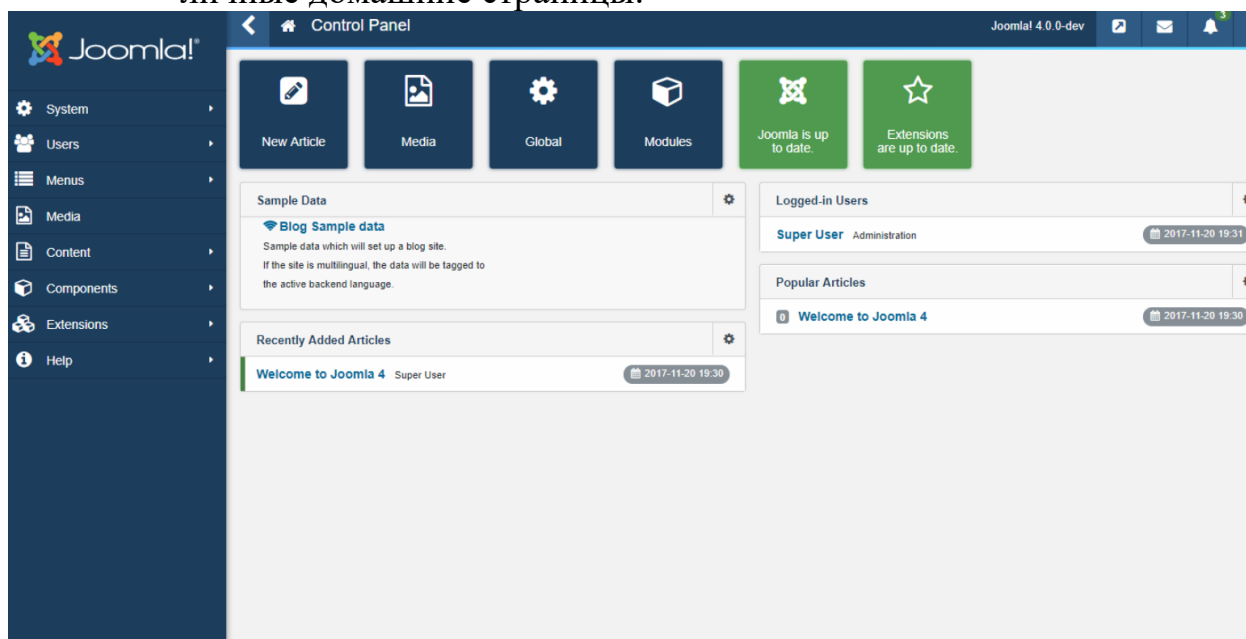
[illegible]

Joomla!®

System

Users

Menus

Media

Content

Components

Extensions

Help

Control Panel

Joomla! 4.0.0-dev

3

New Article

Media

Global

Modules

Joomla is up to date.

Extensions are up to date.

Sample Data

Blog Sample data

Sample data which will set up a blog site.
If the site is multilingual, the data will be tagged to the active backend language.

Recently Added Articles

Welcome to Joomla 4 Super User 2017-11-20 19:30

Logged-in Users

Super User Administration 2017-11-20 19:31

Popular Articles

0 Welcome to Joomla 4 2017-11-20 19:30